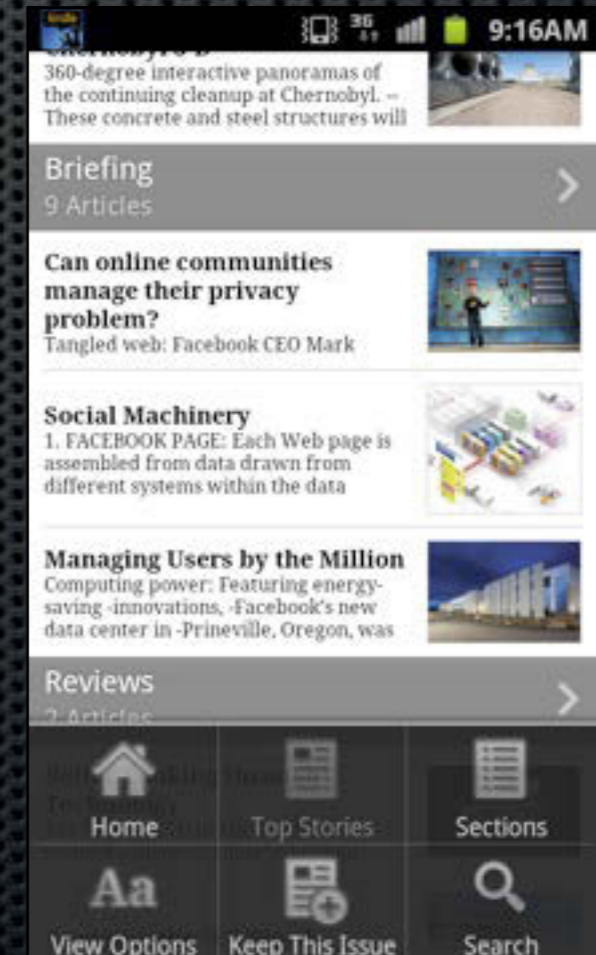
9:16AM

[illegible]

360-degree interactive panoramas of the continuing cleanup at Chernobyl. -- These concrete and steel structures will

Briefing
9 Articles

Can online communities manage their privacy problem?
Tangled web: Facebook CEO Mark

Social Machinery
1. FACEBOOK PAGE: Each Web page is assembled from data drawn from different systems within the data

Managing Users by the Million
Computing power: Featuring energy-saving -innovations, -Facebook's new data center in -Prineville, Oregon, was

Reviews
2 Articles

Home
Top Stories
Sections
View Options
Keep This Issue
Search